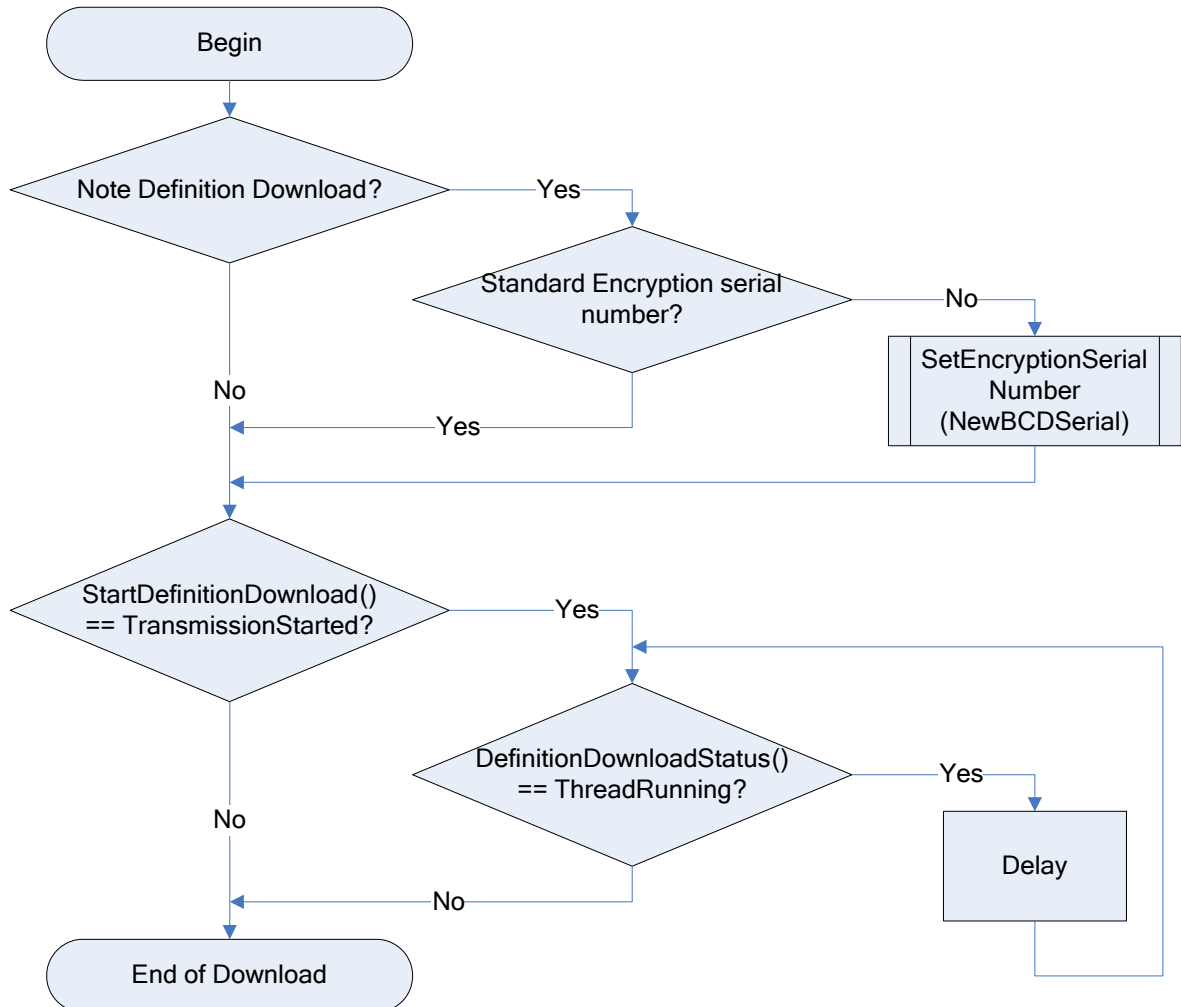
Begin

Note Definition Download?

Yes

Standard Encryption serial number?

No

SetEncryptionSerial Number (NewBCDSerial)

No

Yes

StartDefinitionDownload() == TransmissionStarted?

Yes

DefinitionDownloadStatus() == ThreadRunning?

Yes

Delay

No

No

End of Download